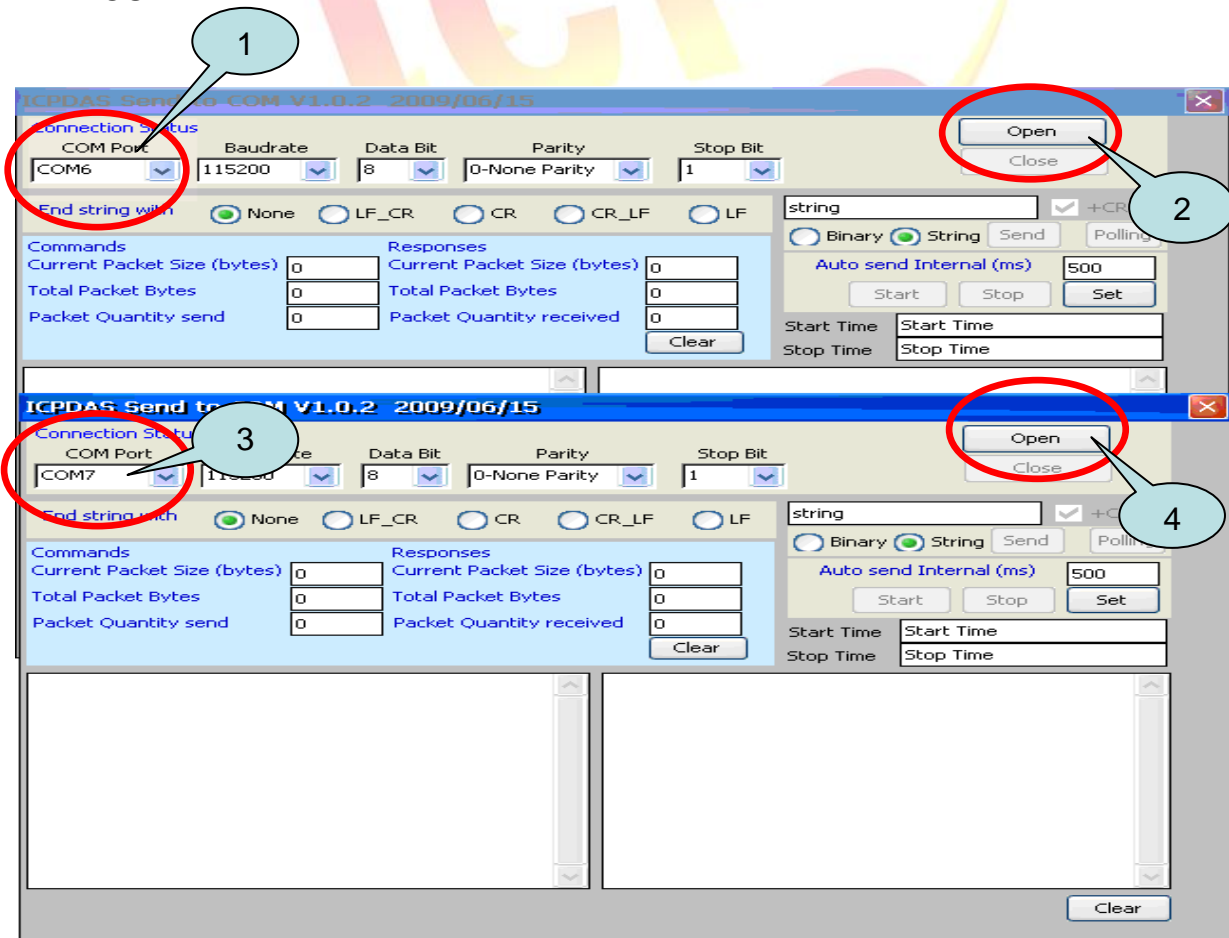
1

ICPDAS Send to COM V1.0.2 2009/06/15

Connection Status

COM Port Baudrate Data Bit Parity Stop Bit

COM6 115200 8 0-None Parity 1

Open

Close

2

End string with None LF_CR CR CR_LF LF

string +CR

Binary String Send Polling

Commands

Current Packet Size (bytes) 0

Total Packet Bytes 0

Packet Quantity send 0

Responses

Current Packet Size (bytes) 0

Total Packet Bytes 0

Packet Quantity received 0

Clear

Auto send Internal (ms) 500

Start Stop Set

Start Time Start Time

Stop Time Stop Time

ICPDAS Send to COM V1.0.2 2009/06/15

Connection Status

3

COM Port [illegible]ate Data Bit Parity Stop Bit

COM7 115200 8 0-None Parity 1

Open

Close

4

End string with None LF_CR CR CR_LF LF

string +CR

Binary String Send Polling

Commands

Current Packet Size (bytes) 0

Total Packet Bytes 0

Packet Quantity send 0

Responses

Current Packet Size (bytes) 0

Total Packet Bytes 0

Packet Quantity received 0

Clear

Auto send Internal (ms) 500

Start Stop Set

Start Time Start Time

Stop Time Stop Time

Clear